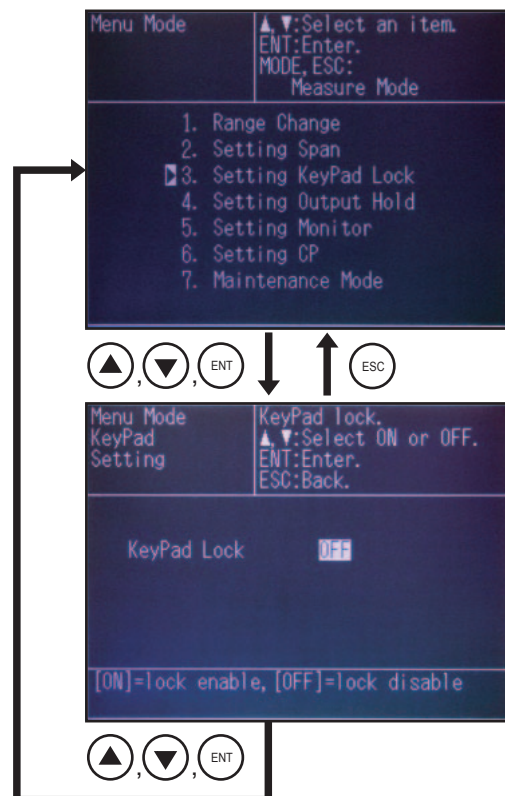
Menu Mode

▲,▼:Select an item.
ENT:Enter.
MODE,ESC:
Measure Mode

1. Range Change
2. Setting Span
3. Setting KeyPad Lock
4. Setting Output Hold
5. Setting Monitor
6. Setting CP
7. Maintenance Mode

▲,▼,ENT

ESC

Menu Mode
KeyPad
Setting

KeyPad lock.
▲,▼:Select ON or OFF.
ENT:Enter.
ESC:Back.

KeyPad Lock OFF

[ON]=lock enable, [OFF]=lock disable

▲,▼,ENT